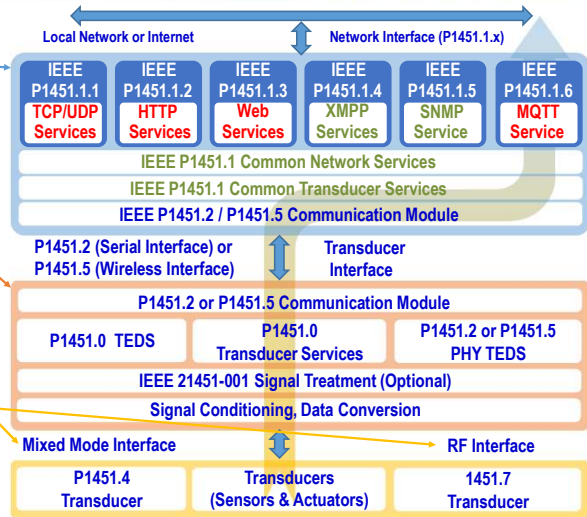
Local Network or Internet

Network Interface (P1451.1.x)

IEEE P1451.1.1 TCP/UDP Services

IEEE P1451.1.2 HTTP Services

IEEE P1451.1.3 Web Services

IEEE P1451.1.4 XMPP Services

IEEE P1451.1.5 SNMP Service

IEEE P1451.1.6 MQTT Service

IEEE P1451.1 Common Network Services

IEEE P1451.1 Common Transducer Services

IEEE P1451.2 / P1451.5 Communication Module

P1451.2 (Serial Interface) or P1451.5 (Wireless Interface)

Transducer Interface

P1451.2 or P1451.5 Communication Module

P1451.0 TEDS

P1451.0 Transducer Services

P1451.2 or P1451.5 PHY TEDS

IEEE 21451-001 Signal Treatment (Optional)

Signal Conditioning, Data Conversion

Mixed Mode Interface

RF Interface

P1451.4 Transducer

Transducers (Sensors & Actuators)

1451.7 Transducer